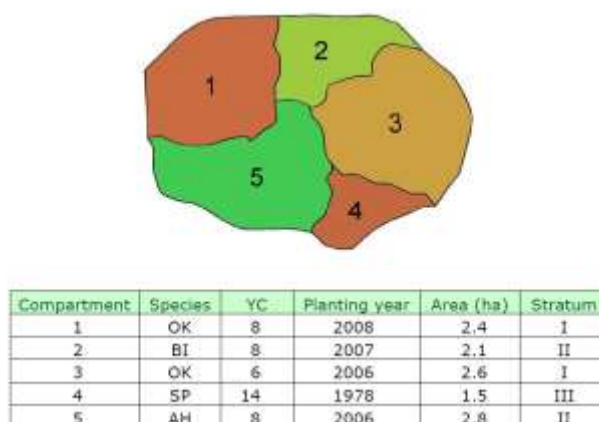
1
2
3
4
5

| Compartment | Species | YC | Planting year | Area (ha) | Stratum |
|---|---|---|---|---|---|
| 1 | OK | 8 | 2008 | 2.4 | I |
| 2 | BI | 8 | 2007 | 2.1 | II |
| 3 | OK | 6 | 2006 | 2.6 | I |
| 4 | SP | 14 | 1978 | 1.5 | III |
| 5 | AH | 8 | 2006 | 2.8 | II |